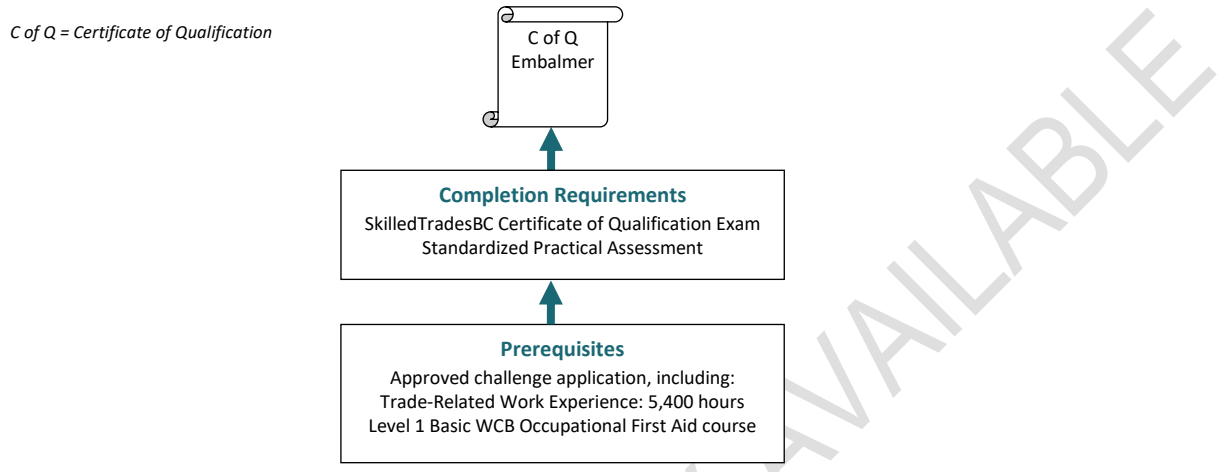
C of Q = Certificate of Qualification

C of Q
Embalmer

Completion Requirements
SkilledTradesBC Certificate of Qualification Exam
Standardized Practical Assessment

Prerequisites
Approved challenge application, including:
Trade-Related Work Experience: 5,400 hours
Level 1 Basic WCB Occupational First Aid course

AVAILABLE